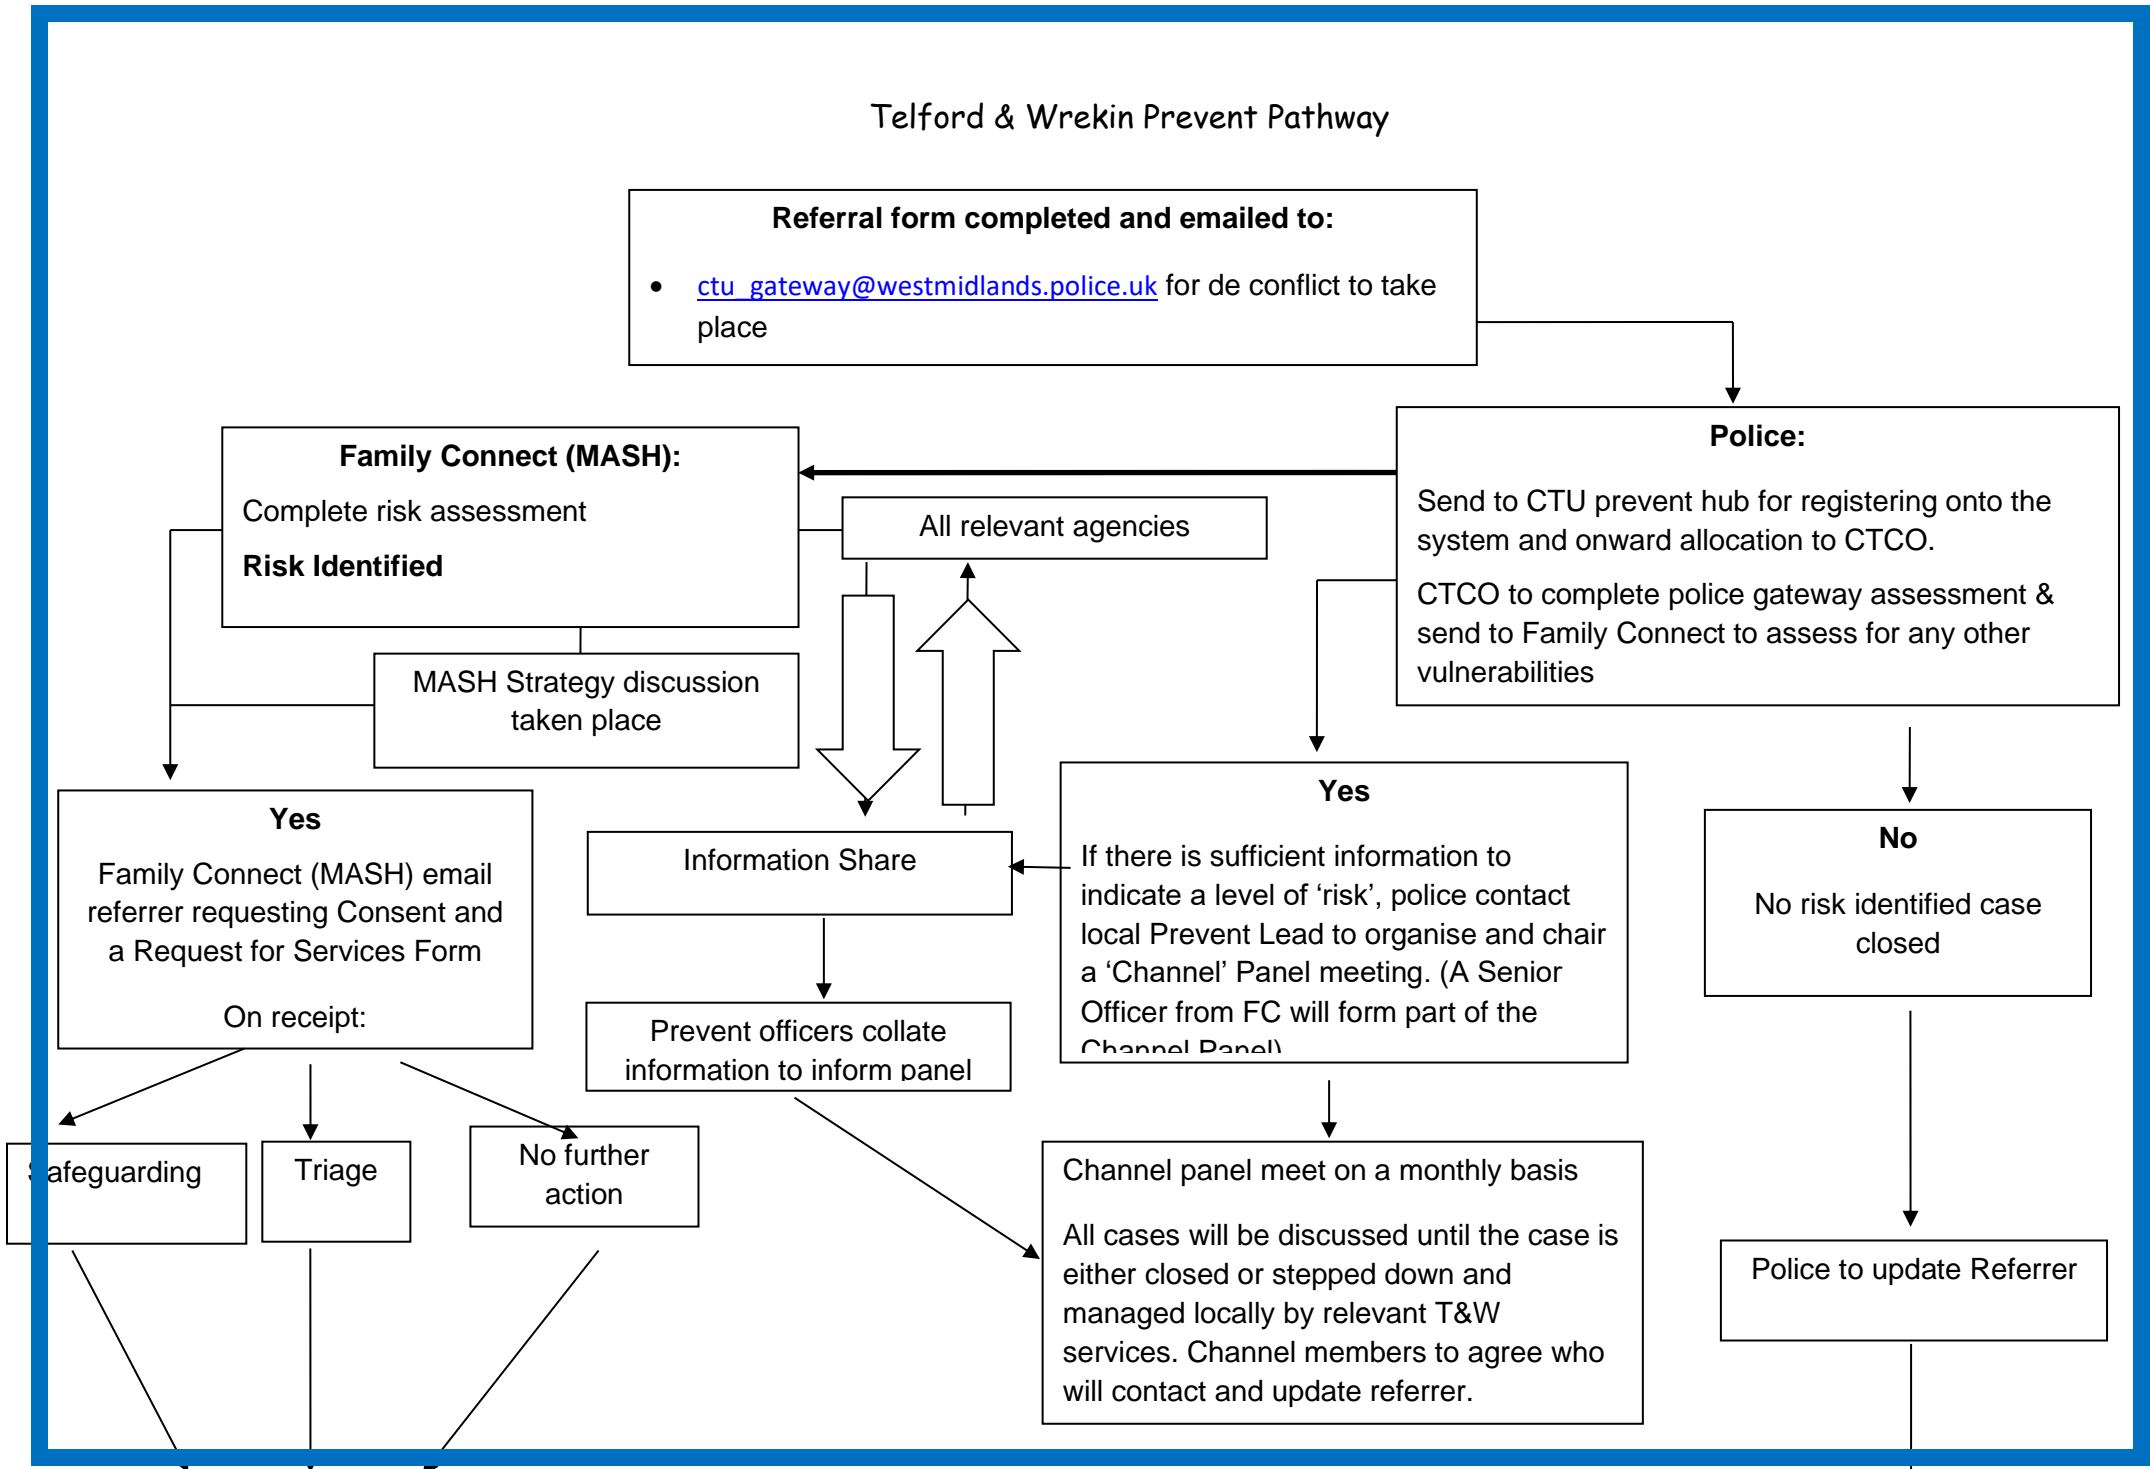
Telford & Wrekin Prevent Pathway

Referral form completed and emailed to:

- ctu_gateway@westmidlands.police.uk for de conflict to take place

Police:

Send to CTU prevent hub for registering onto the system and onward allocation to CTCO.

CTCO to complete police gateway assessment & send to Family Connect to assess for any other vulnerabilities

Family Connect (MASH):

Complete risk assessment

Risk Identified

All relevant agencies

MASH Strategy discussion taken place

Yes

Family Connect (MASH) email referrer requesting Consent and a Request for Services Form

On receipt:

Information Share

Yes

If there is sufficient information to indicate a level of 'risk', police contact local Prevent Lead to organise and chair a 'Channel' Panel meeting. (A Senior Officer from FC will form part of the Channel Panel)

No

No risk identified case closed

Prevent officers collate information to inform panel

Safeguarding

Triage

No further action

Channel panel meet on a monthly basis

All cases will be discussed until the case is either closed or stepped down and managed locally by relevant T&W services. Channel members to agree who will contact and update referrer.

Police to update Referrer